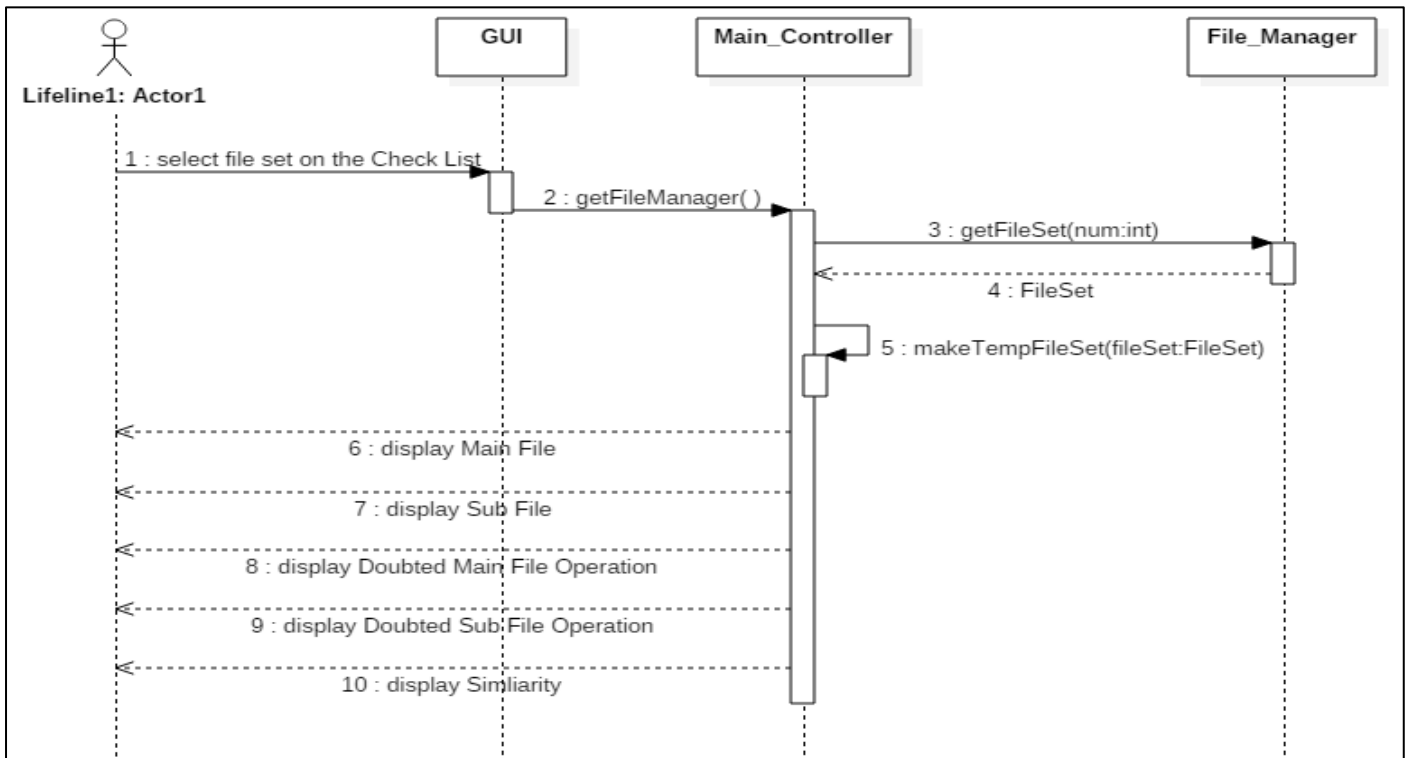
Lifeline1: Actor1

GUI

Main_Controller

File_Manager

1 : select file set on the Check List

2 : getFileManager( )

3 : getFileSet(num:int)

4 : FileSet

5 : makeTempFileSet(fileSet:FileSet)

6 : display Main File

7 : display Sub File

8 : display Doubted Main File Operation

9 : display Doubted Sub File Operation

10 : display Simliarity